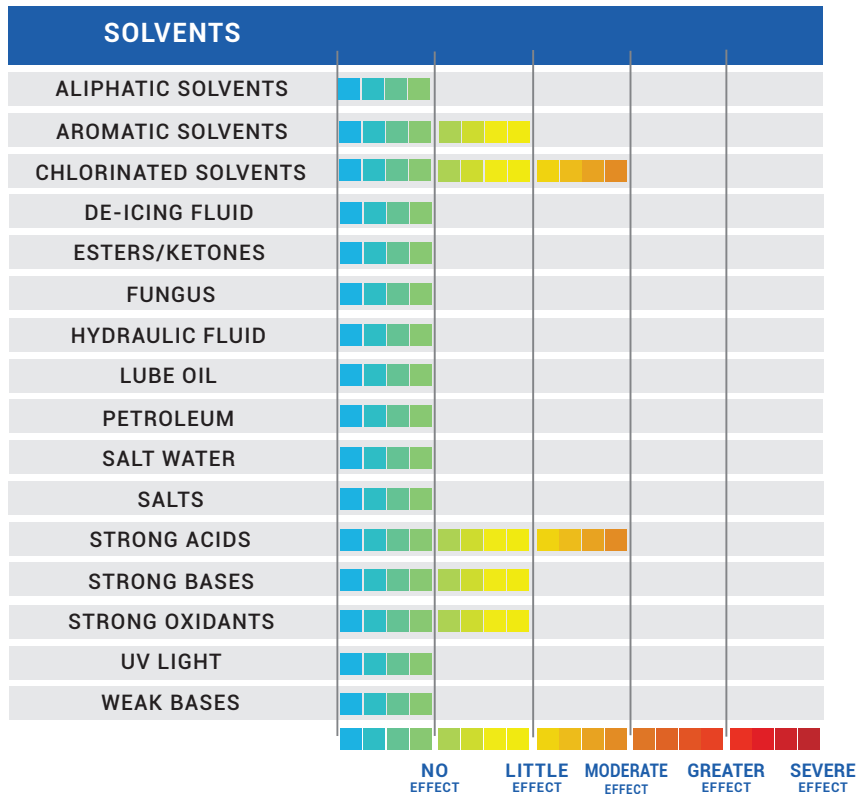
SOLVENTS

ALIPHATIC SOLVENTS
AROMATIC SOLVENTS
CHLORINATED SOLVENTS
DE-ICING FLUID
ESTERS/KETONES
FUNGUS
HYDRAULIC FLUID
LUBE OIL
PETROLEUM
SALT WATER
SALTS
STRONG ACIDS
STRONG BASES
STRONG OXIDANTS
UV LIGHT
WEAK BASES

NO EFFECT
LITTLE EFFECT
MODERATE EFFECT
GREATER EFFECT
SEVERE EFFECT